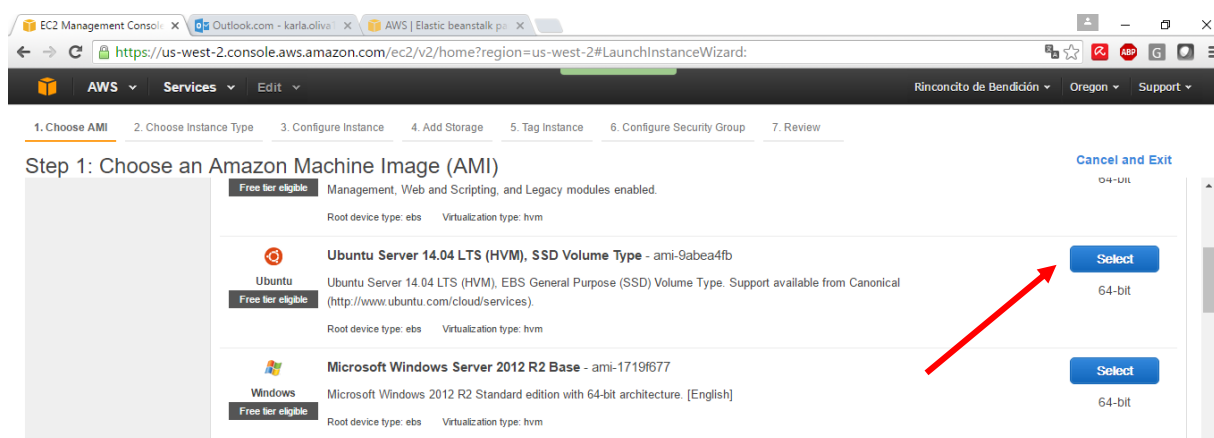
EC2 Management Console ×
Outlook.com - karla.oliva ×
AWS | Elastic beanstalk pa ×

https://us-west-2.console.aws.amazon.com/ec2/v2/home?region=us-west-2#LaunchInstanceWizard:

AWS Services Edit

Rinconcito de Bendición Oregon Support

1. Choose AMI 2. Choose Instance Type 3. Configure Instance 4. Add Storage 5. Tag Instance 6. Configure Security Group 7. Review

Step 1: Choose an Amazon Machine Image (AMI)

Cancel and Exit

Free tier eligible
Management, Web and Scripting, and Legacy modules enabled.
Root device type: ebs Virtualization type: hvm
64-bit

Ubuntu
Free tier eligible
Ubuntu Server 14.04 LTS (HVM), SSD Volume Type - ami-9abea4fb
Ubuntu Server 14.04 LTS (HVM), EBS General Purpose (SSD) Volume Type. Support available from Canonical (http://www.ubuntu.com/cloud/services).
Root device type: ebs Virtualization type: hvm
Select
64-bit

Windows
Free tier eligible
Microsoft Windows Server 2012 R2 Base - ami-1719f677
Microsoft Windows 2012 R2 Standard edition with 64-bit architecture. [English]
Root device type: ebs Virtualization type: hvm
Select
64-bit